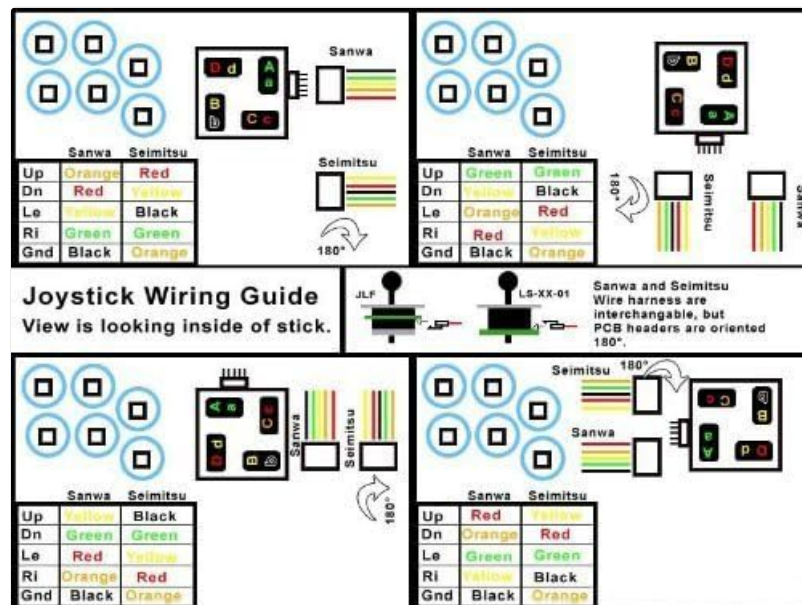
Sanwa

D d
A a
B b
C c

| | Sanwa | Seimitsu |
|---|---|---|
| Up | Orange | Red |
| Dn | Red | Yellow |
| Le | Yellow | Black |
| Ri | Green | Green |
| Gnd | Black | Orange |

Seimitsu

180°

| | Sanwa | Seimitsu |
|---|---|---|
| Up | Green | Green |
| Dn | Yellow | Black |
| Le | Orange | Red |
| Ri | Red | Yellow |
| Gnd | Black | Orange |

180°

Seimitsu

Sanwa

Joystick Wiring Guide
View is looking inside of stick.

JLF
LS-XX-01

Sanwa and Seimitsu Wire harness are interchangable, but PCB headers are oriented 180°.

Sanwa
Seimitsu

180°

| | Sanwa | Seimitsu |
|---|---|---|
| Up | Yellow | Black |
| Dn | Green | Green |
| Le | Red | Yellow |
| Ri | Orange | Red |
| Gnd | Black | Orange |

Seimitsu
180°
Sanwa

| | Sanwa | Seimitsu |
|---|---|---|
| Up | Red | Yellow |
| Dn | Orange | Red |
| Le | Green | Green |
| Ri | Yellow | Black |
| Gnd | Black | Orange |